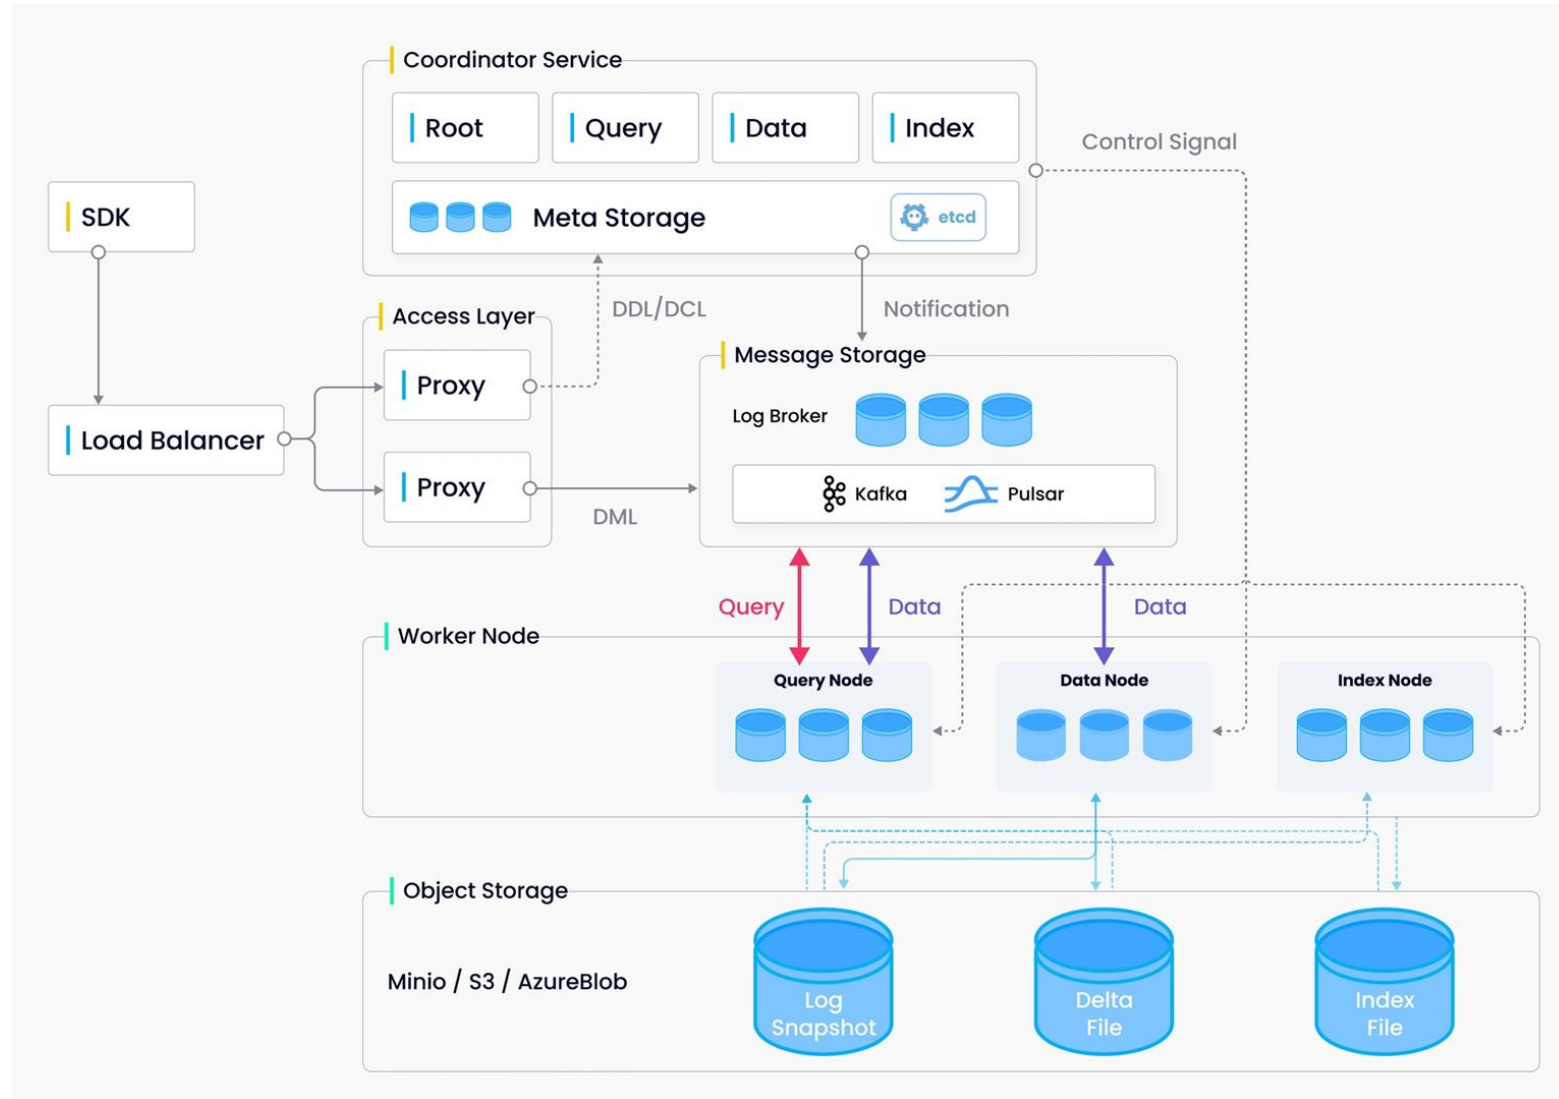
Coordinator Service

Root

Query

Data

Index

Meta Storage

etcd

Control Signal

SDK

Access Layer

DDL/DCL

Notification

Proxy

Message Storage

Log Broker

Load Balancer

Proxy

Kafka

Pulsar

DML

Query

Data

Data

Worker Node

Query Node

Data Node

Index Node

Object Storage

Minio / S3 / AzureBlob

Log Snapshot

Delta File

Index File